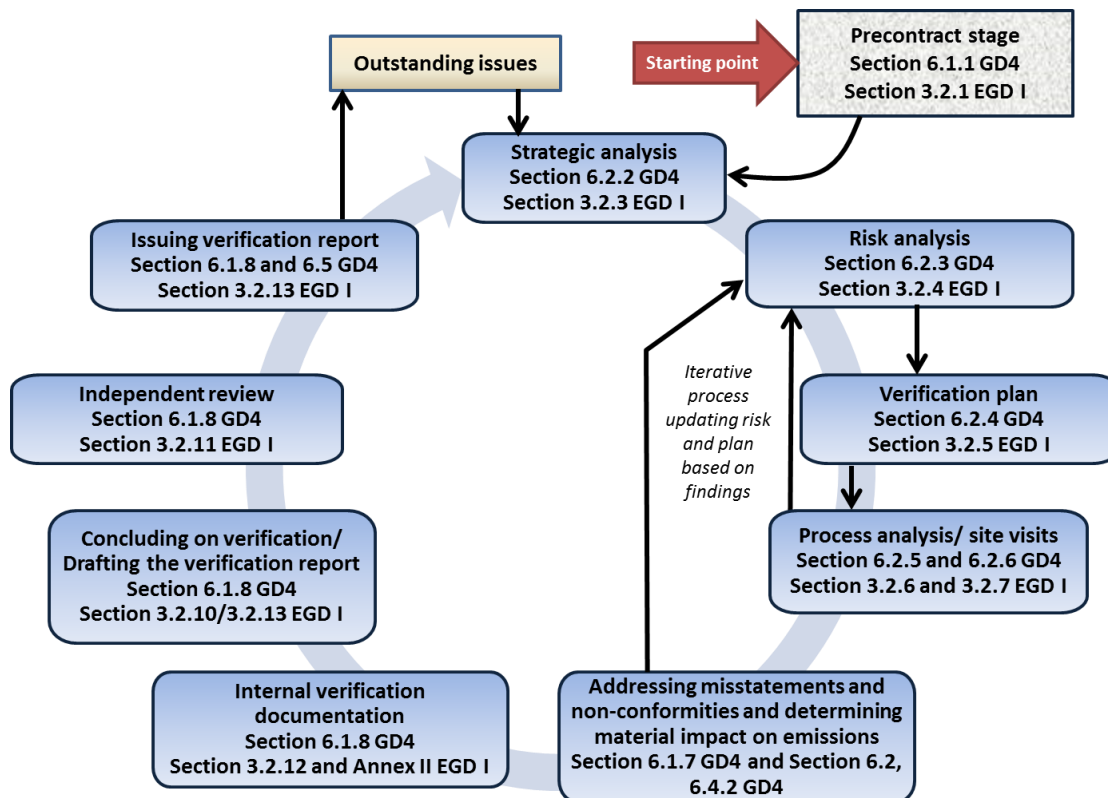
Outstanding issues

Starting point

Precontract stage
Section 6.1.1 GD4
Section 3.2.1 EGD I

Strategic analysis
Section 6.2.2 GD4
Section 3.2.3 EGD I

Issuing verification report
Section 6.1.8 and 6.5 GD4
Section 3.2.13 EGD I

Risk analysis
Section 6.2.3 GD4
Section 3.2.4 EGD I

Iterative process updating risk and plan based on findings

Independent review
Section 6.1.8 GD4
Section 3.2.11 EGD I

Verification plan
Section 6.2.4 GD4
Section 3.2.5 EGD I

Concluding on verification/ Drafting the verification report
Section 6.1.8 GD4
Section 3.2.10/3.2.13 EGD I

Process analysis/ site visits
Section 6.2.5 and 6.2.6 GD4
Section 3.2.6 and 3.2.7 EGD I

Internal verification documentation
Section 6.1.8 GD4
Section 3.2.12 and Annex II EGD I

Addressing misstatements and non-conformities and determining material impact on emissions
Section 6.1.7 GD4 and Section 6.2, 6.4.2 GD4